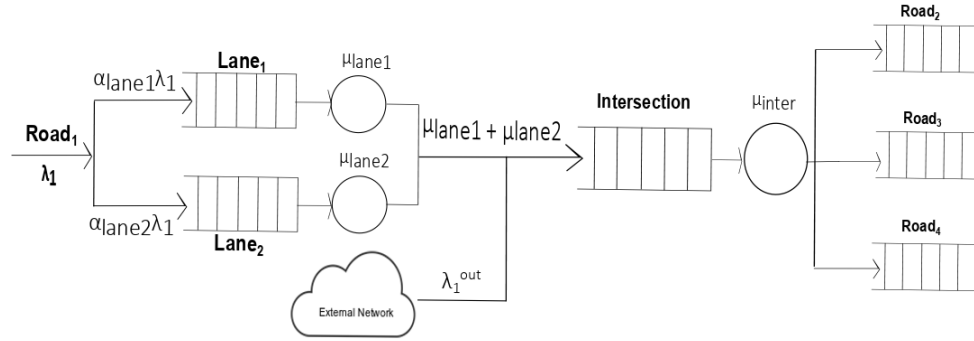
$Road_1$

$\lambda_1$

$\alpha_{lane1}\lambda_1$

$Lane_1$

$\mu_{lane1}$

$\mu_{lane2}$

$\alpha_{lane2}\lambda_1$

$Lane_2$

$\mu_{lane1} + \mu_{lane2}$

Intersection

$\mu_{inter}$

$\lambda_1^{out}$

External Network

$Road_2$

$Road_3$

$Road_4$